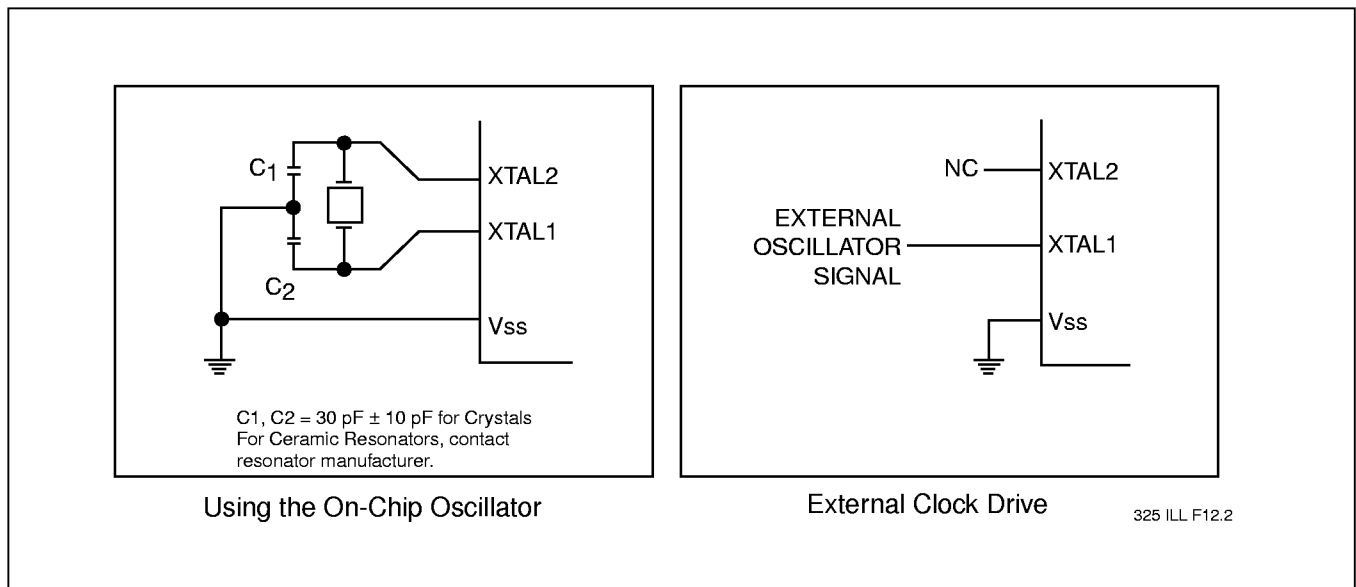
$C_1$

XTAL2

XTAL1

$C_2$

Vss

C1, C2 = 30 pF ± 10 pF for Crystals
For Ceramic Resonators, contact resonator manufacturer.

Using the On-Chip Oscillator

NC

XTAL2

EXTERNAL OSCILLATOR SIGNAL

XTAL1

Vss

External Clock Drive

325 ILL F12.2